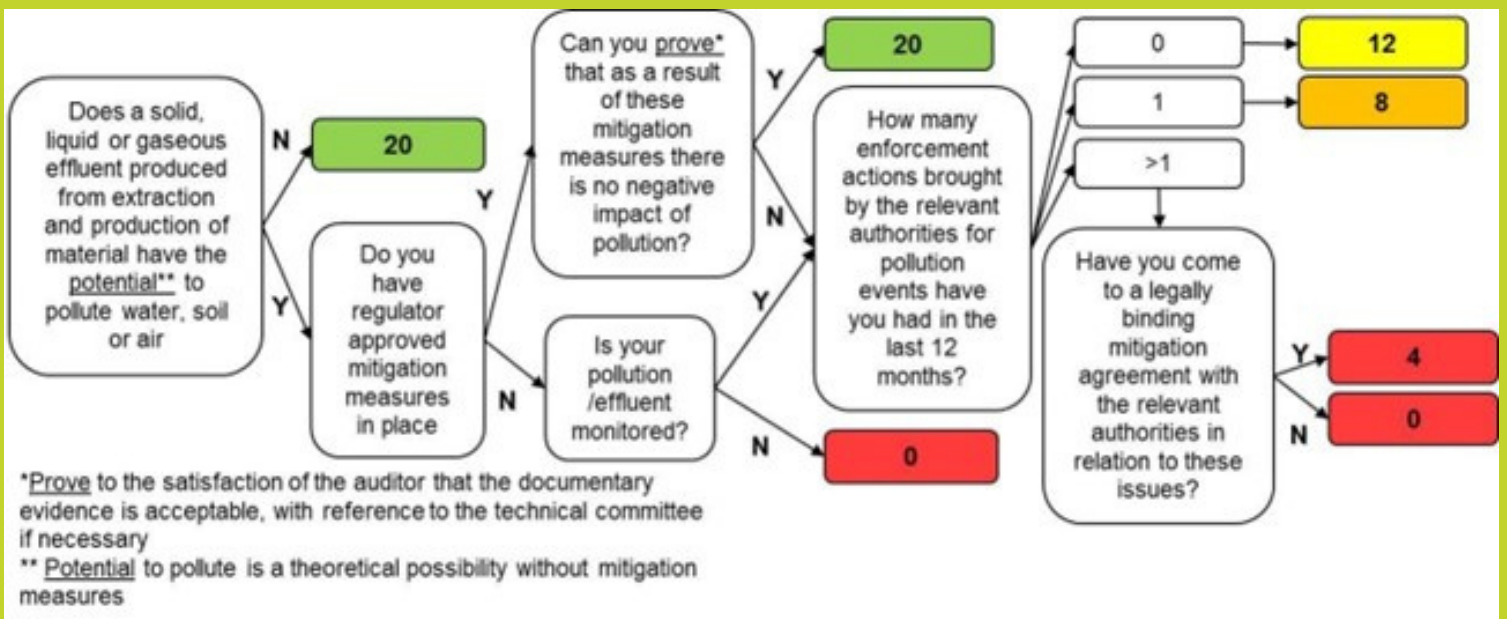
Does a solid, liquid or gaseous effluent produced from extraction and production of material have the potential** to pollute water, soil or air

N

20

Y

Do you have regulator approved mitigation measures in place

Y

Can you prove* that as a result of these mitigation measures there is no negative impact of pollution?

Y

20

N

N

Is your pollution /effluent monitored?

Y

N

0

How many enforcement actions brought by the relevant authorities for pollution events have you had in the last 12 months?

0

12

1

8

>1

Have you come to a legally binding mitigation agreement with the relevant authorities in relation to these issues?

Y

4

N

0

*Prove to the satisfaction of the auditor that the documentary evidence is acceptable, with reference to the technical committee if necessary

** Potential to pollute is a theoretical possibility without mitigation measures